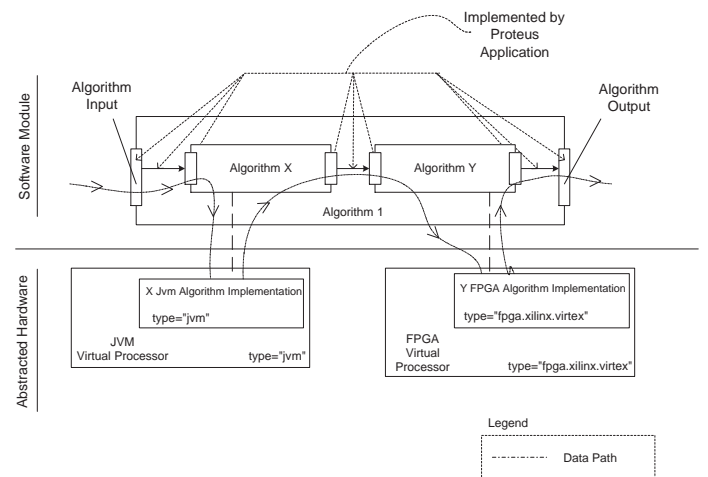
Implemented by Proteus Application

Software Module

Algorithm Input

Algorithm X

Algorithm Y

Algorithm Output

Algorithm 1

Abstracted Hardware

X Jvm Algorithm Implementation

type="jvm"

JVM Virtual Processor

type="jvm"

Y FPGA Algorithm Implementation

type="fpga.xilinx.virtex"

FPGA Virtual Processor

type="fpga.xilinx.virtex"

Legend

Data Path